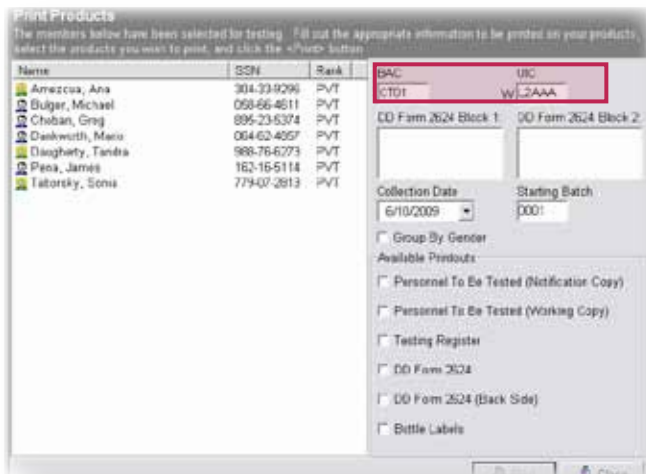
Print Products

The members below have been selected for testing. Fill out the appropriate information to be printed on your products, select the products you want to print, and click the <Print> button.

| Name | SSN | Rank |
|---|---|---|
| Amezcua, Ana | 304-33-9296 | PVT |
| Bulger, Michael | 058-66-4611 | PVT |
| Choban, Greg | 895-23-5374 | PVT |
| Dankworth, Mario | 004-62-4857 | PVT |
| Daugherty, Tandra | 988-76-6273 | PVT |
| Pena, James | 162-16-5114 | PVT |
| Taltorsky, Sonia | 779-07-2813 | PVT |

BAC
CTD1

UIC
W L2AAA

DD Form 2624 Block 1:

DD Form 2624 Block 2:

Collection Date
6/10/2009

Starting Batch
0001

Group By Gender

Available Printouts

Personnel To Be Tested (Notification Copy)

Personnel To Be Tested (Working Copy)

Testing Register

DD Form 2624

DD Form 2624 (Back Side)

Bottle Labels

Print

Close